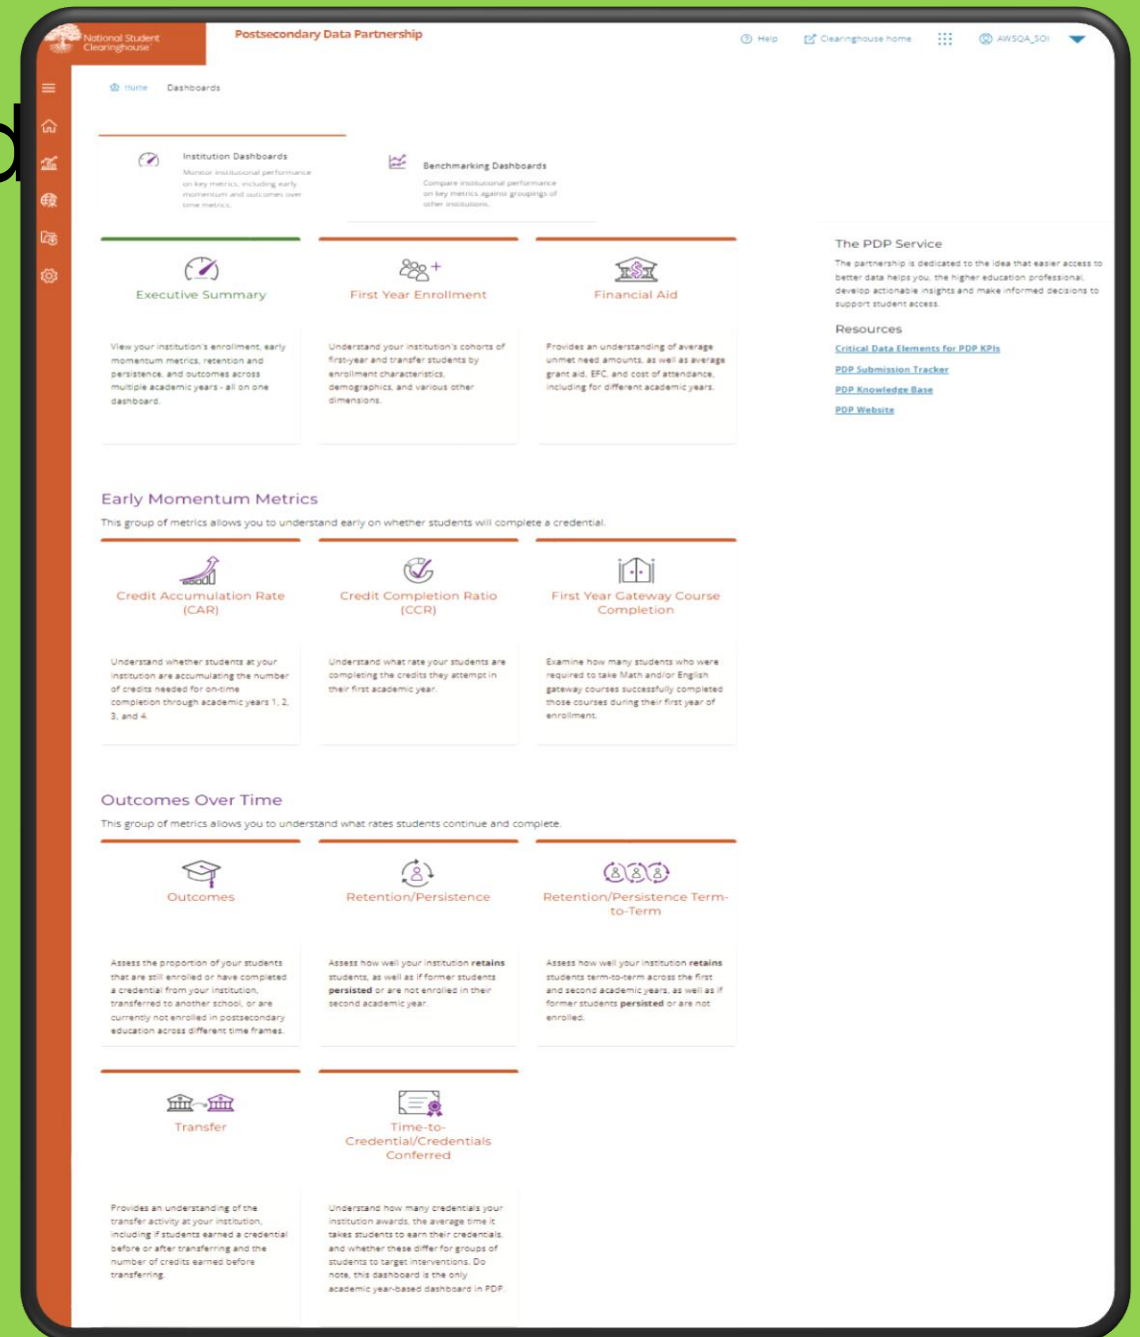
National Student Clearinghouse

Postsecondary Data Partnership

Help  Clearinghouse home  AWSQA_SOI

Home  Dashboards

Institution Dashboards
Monitor institutional performance on key metrics, including early momentum and outcomes over time metrics.

Benchmarking Dashboards
Compare institutional performance on key metrics against groupings of other institutions.

Executive Summary
View your institution's enrollment, early momentum metrics, retention and persistence, and outcomes across multiple academic years - all on one dashboard.

First Year Enrollment
Understand your institution's cohorts of first-year and transfer students by enrollment characteristics, demographics, and various other dimensions.

Financial Aid
Provides an understanding of average unmet need amounts, as well as average grant aid, EFC, and cost of attendance, including for different academic years.

The PDP Service
The partnership is dedicated to the idea that easier access to better data helps you, the higher education professional, develop actionable insights and make informed decisions to support student access.

Resources
Critical Data Elements for PDP KPIs
PDP Submission Tracker
PDP Knowledge Base
PDP Website

Early Momentum Metrics
This group of metrics allows you to understand early on whether students will complete a credential.

Credit Accumulation Rate (CAR)
Understand whether students at your institution are accumulating the number of credits needed for on-time completion through academic years 1, 2, 3, and 4.

Credit Completion Ratio (CCR)
Understand what rate your students are completing the credits they attempt in their first academic year.

First Year Gateway Course Completion
Examine how many students who were required to take Math and/or English gateway courses successfully completed those courses during their first year of enrollment.

Outcomes Over Time
This group of metrics allows you to understand what rates students continue and complete.

Outcomes
Assess the proportion of your students that are still enrolled or have completed a credential from your institution, transferred to another school, or are currently not enrolled in postsecondary education across different time frames.

Retention/Persistence
Assess how well your institution retains students, as well as if former students persisted or are not enrolled in their second academic year.

Retention/Persistence Term-to-Term
Assess how well your institution retains students term-to-term across the first and second academic years, as well as if former students persisted or are not enrolled.

Transfer
Provides an understanding of the transfer activity at your institution, including if students earned a credential before or after transferring and the number of credits earned before transferring.

Time-to-Credential/Credentials Conferred
Understand how many credentials your institution awards, the average time it takes students to earn their credentials, and whether these differ for groups of students to target interventions. Do note, this dashboard is the only academic year-based dashboard in PDP.